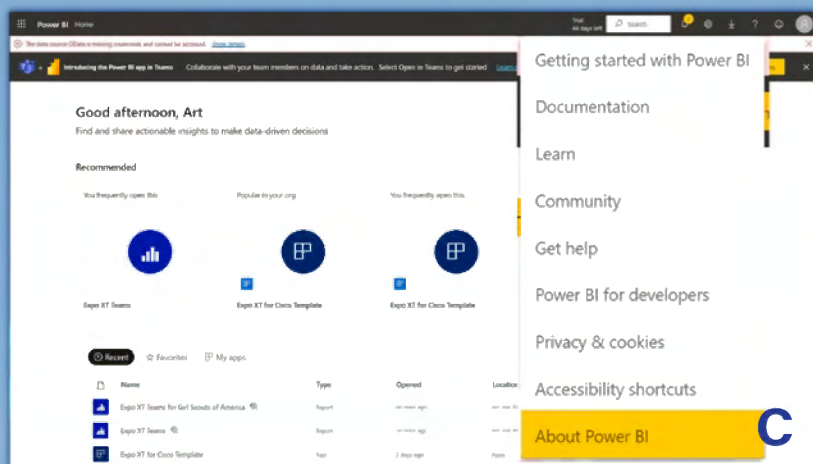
Power BI Home

Trial 44 days left

Search

The data source OData is missing credentials and cannot be accessed. Show details

Introducing the Power BI app in Teams Collaborate with your team members on data and take action. Select Open in Teams to get started Learn

Good afternoon, Art

Find and share actionable insights to make data-driven decisions

Recommended

You frequently open this

Popular in your org

You frequently open this

Expo XT Teams

Expo XT for Cisco Template

Expo XT for Cisco Template

Recent Favorites My apps

| | Name | Type | Opened | Location |
|---|---|---|---|---|
| | Expo XT Teams for Girl Scouts of America | Report | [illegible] | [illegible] |
| | Expo XT Teams | Report | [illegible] | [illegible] |
| | Expo XT for Cisco Template | App | 2 days ago | Apps |

Getting started with Power BI

Documentation

Learn

Community

Get help

Power BI for developers

Privacy & cookies

Accessibility shortcuts

About Power BI

C